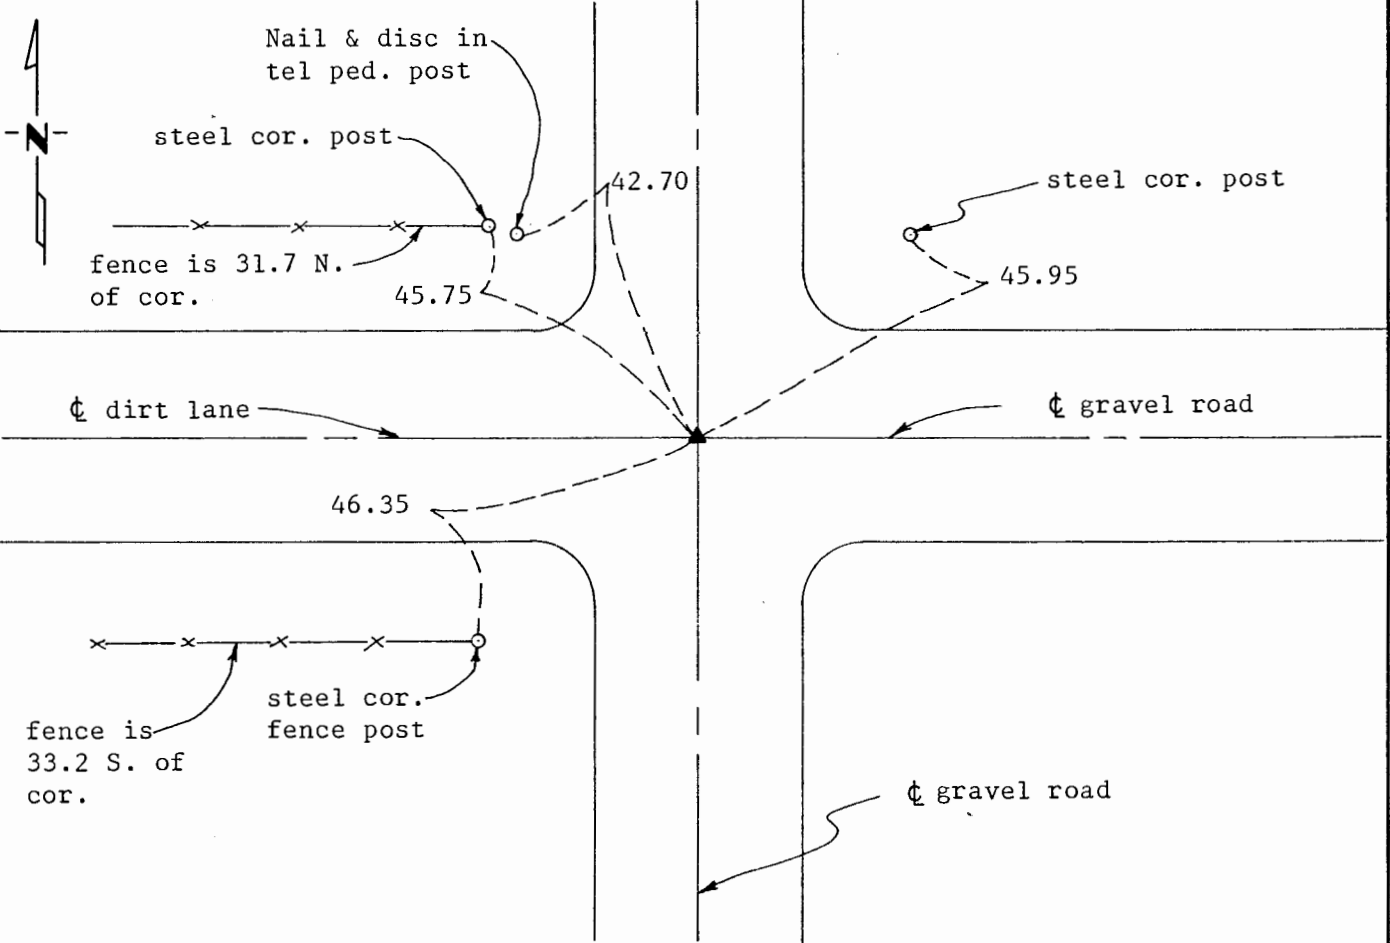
N

Nail & disc in tel ped. post

steel cor. post

42.70

steel cor. post

fence is 31.7 N. of cor.

45.75

45.95

¢ dirt lane

¢ gravel road

46.35

steel cor. fence post

fence is 33.2 S. of cor.

¢ gravel road